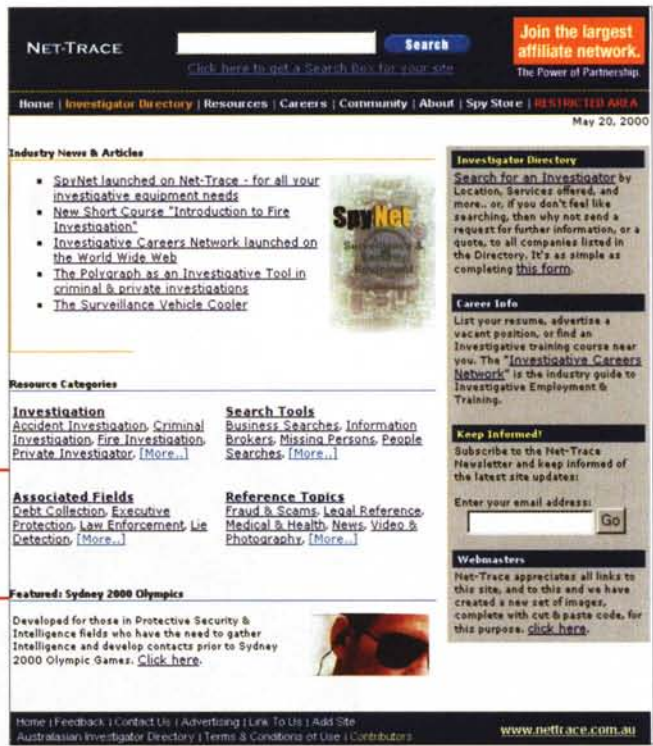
NET-TRACE

Search

Click here to get a Search Box for your site

Join the largest affiliate network.

The Power of Partnership.

Home | Investigator Directory | Resources | Careers | Community | About | Spy Store | RESTRICTED AREA

May 20, 2000

Industry News & Articles

- SpyNet launched on Net-Trace - for all your investigative equipment needs
- New Short Course "Introduction to Fire Investigation"
- Investigative Careers Network launched on the World Wide Web
- The Polygraph as an Investigative Tool in criminal & private investigations
- The Surveillance Vehicle Cooler

SpyNet

Resource Categories

Investigation
Accident Investigation, Criminal Investigation, Fire Investigation, Private Investigator, [More..]

Search Tools
Business Searches, Information Brokers, Missing Persons, People Searches, [More..]

Associated Fields
Debt Collection, Executive Protection, Law Enforcement, Lie Detection, [More..]

Reference Topics
Fraud & Scams, Legal Reference, Medical & Health, News, Video & Photography, [More..]

Featured: Sydney 2000 Olympics

Developed for those in Protective Security & Intelligence fields who have the need to gather Intelligence and develop contacts prior to Sydney 2000 Olympic Games. Click here.

Investigator Directory

Search for an Investigator by Location, Services offered, and more.. or, if you don't feel like searching, then why not send a request for further information, or a quote, to all companies listed in the Directory. It's as simple as completing this form.

Career Info

List your resume, advertise a vacant position, or find an Investigative training course near you. The "Investigative Careers Network" is the industry guide to Investigative Employment & Training.

Keep Informed!

Subscribe to the Net-Trace Newsletter and keep informed of the latest site updates:

Enter your email address:

Go

Webmasters

Net-Trace appreciates all links to this site, and to this end we have created a new set of images, complete with cut & paste code, for this purpose. click here.

Home | Feedback | Contact Us | Advertising | Link To Us | Add Site
Australasian Investigator Directory | Terms & Conditions of Use | Contributors

www.nettrace.com.au